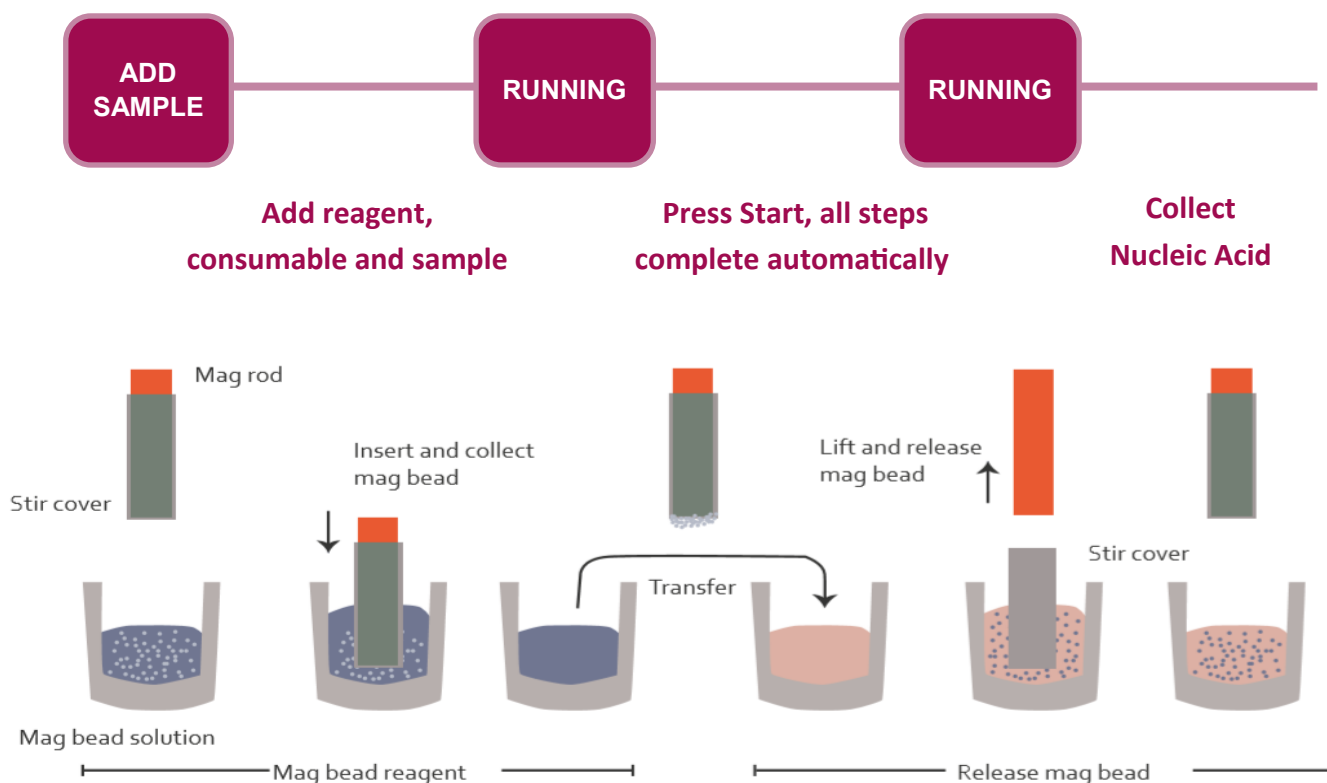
ADD SAMPLE

RUNNING

RUNNING

Add reagent, consumable and sample

Press Start, all steps complete automatically

Collect Nucleic Acid

Mag rod

Stir cover

Insert and collect mag bead

Transfer

Lift and release mag bead

Stir cover

Mag bead solution

Mag bead reagent

Release mag bead